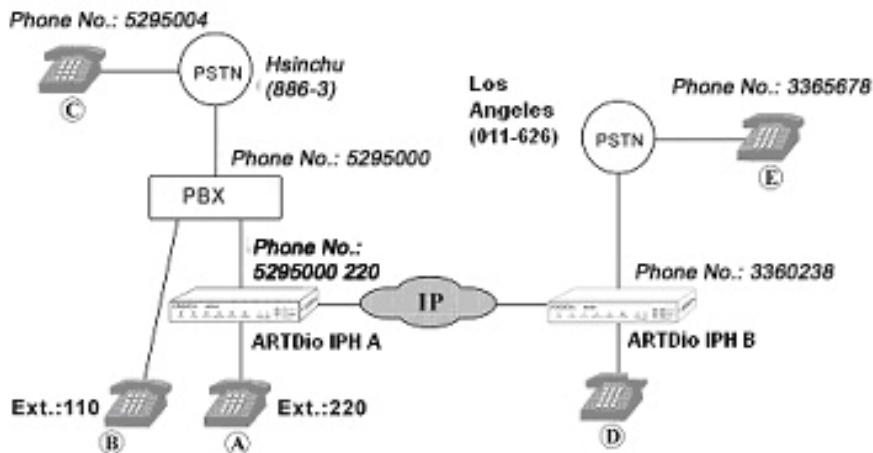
Phone No.: 5295004

PSTN

Hsinchu (886-3)

C

Phone No.: 5295000

PBX

Phone No.: 5295000 220

ARTDio IPH A

IP

Ext.:110

B

Ext.:220

A

Los Angeles (011-626)

PSTN

Phone No.: 3365678

E

Phone No.: 3360238

ARTDio IPH B

D